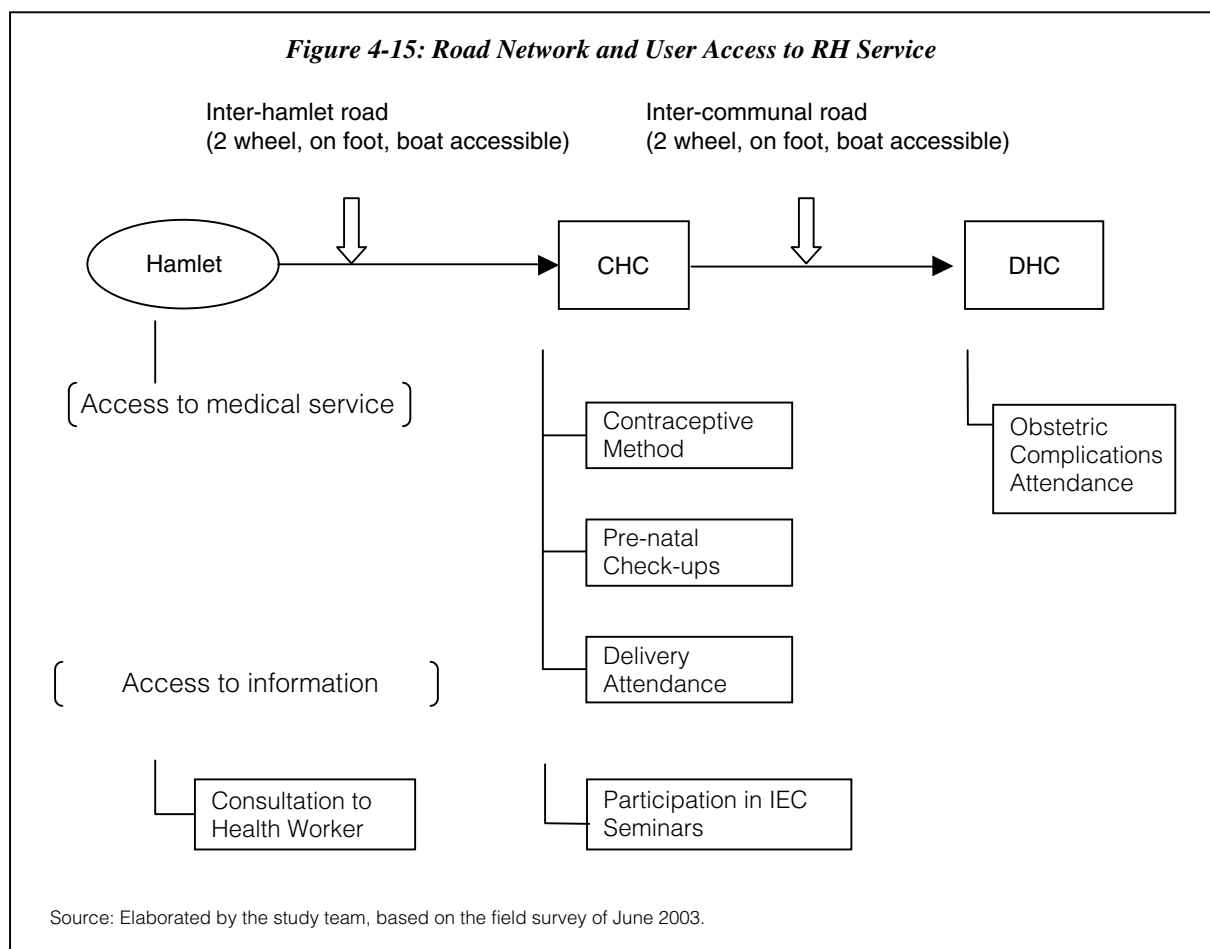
*Figure 4-15: Road Network and User Access to RH Service*

Inter-hamlet road
(2 wheel, on foot, boat accessible)

Inter-communal road
(2 wheel, on foot, boat accessible)

Hamlet

CHC

DHC

Access to medical service

Contraceptive Method

Pre-natal Check-ups

Delivery Attendance

Obstetric Complications Attendance

Access to information

Consultation to Health Worker

Participation in IEC Seminars

Source: Elaborated by the study team, based on the field survey of June 2003.